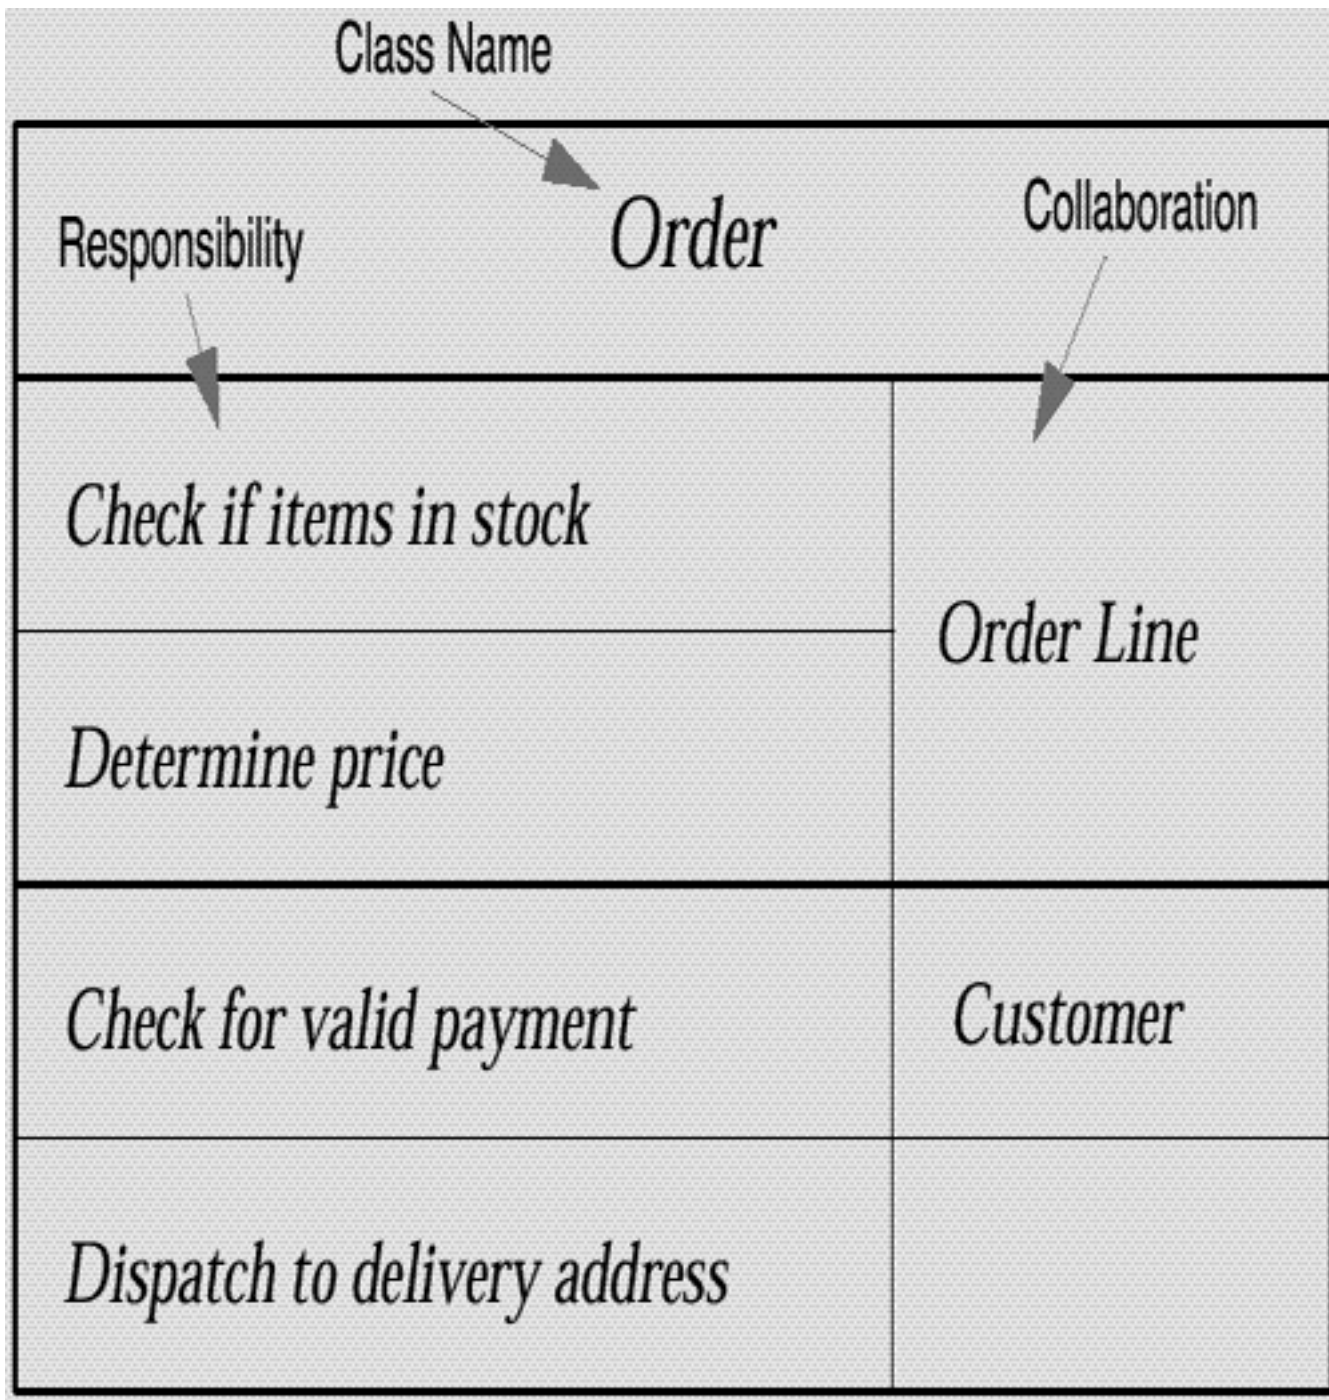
Class Name

Responsibility

Order

Collaboration

| | |
|---|---|
| Check if items in stock | Order Line |
| Determine price | |
| Check for valid payment | Customer |
| Dispatch to delivery address | |